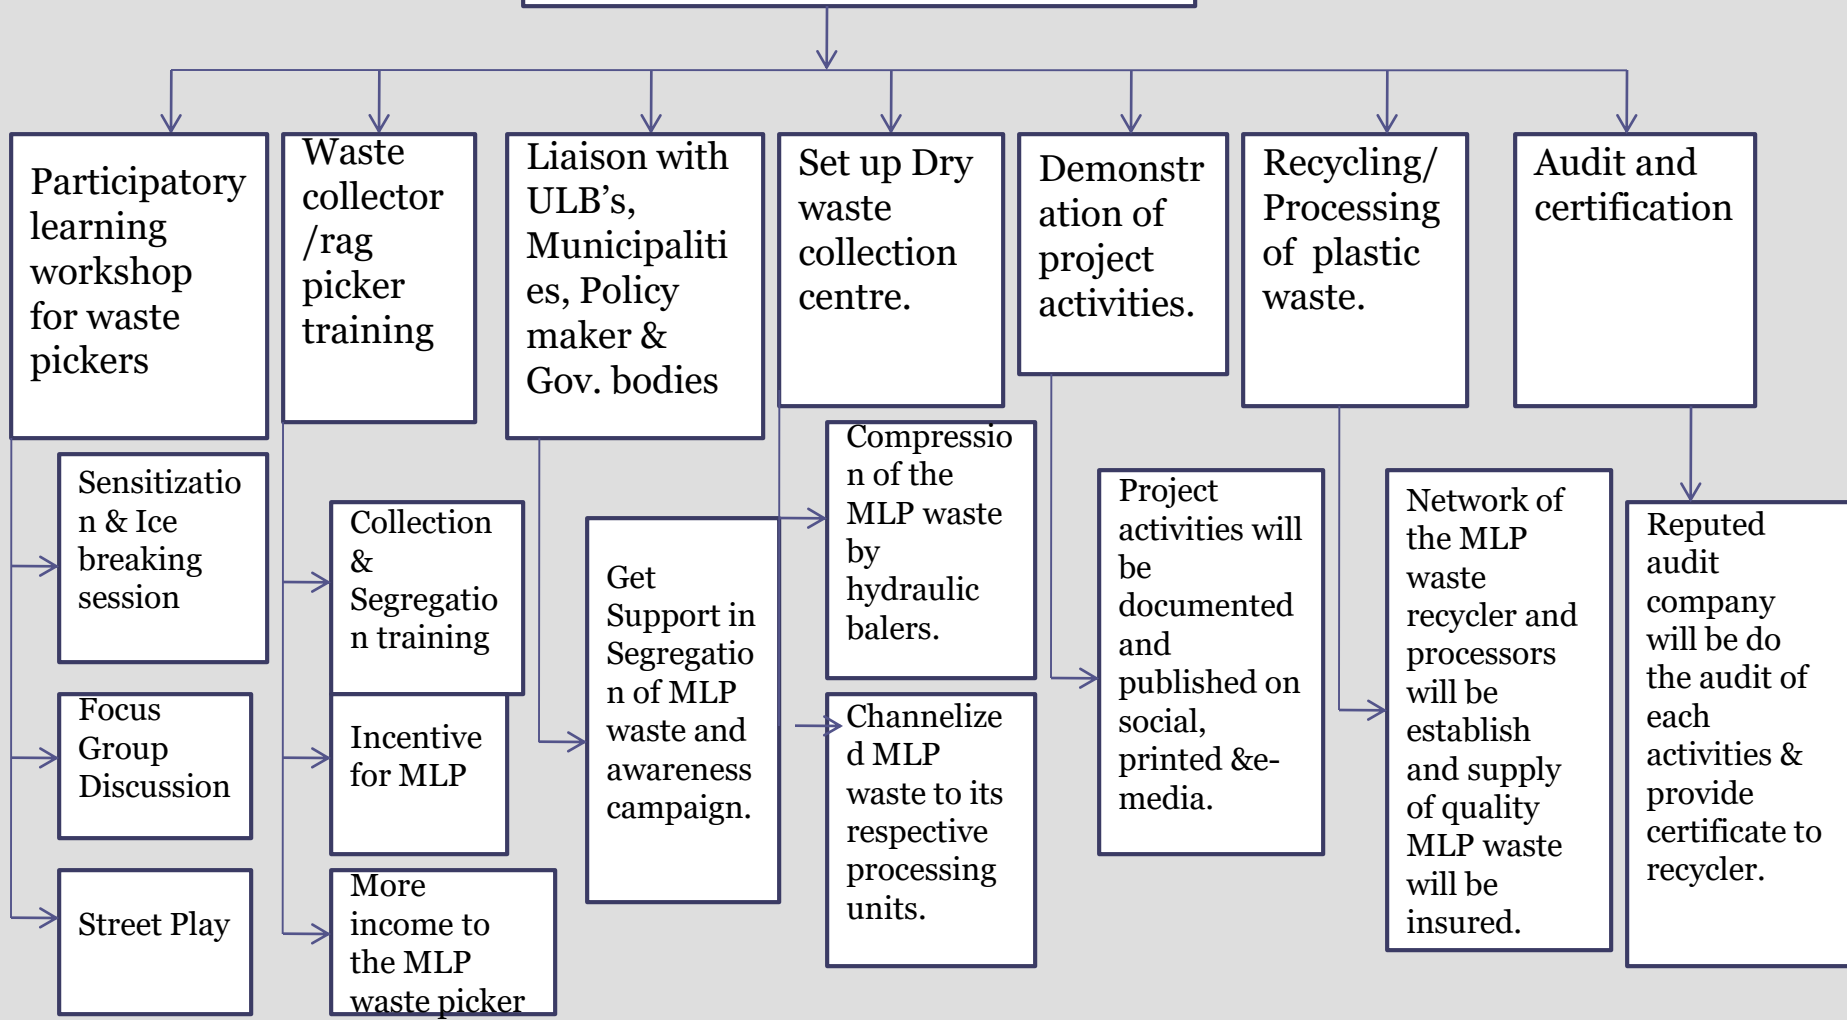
Participatory learning workshop for waste pickers

Sensitization & Ice breaking session

Focus Group Discussion

Street Play

Waste collector /rag picker training

Collection & Segregation training

Incentive for MLP

More income to the MLP waste picker

Liaison with ULB's, Municipalities, Policy maker & Gov. bodies

Get Support in Segregation of MLP waste and awareness campaign.

Set up Dry waste collection centre.

Compression of the MLP waste by hydraulic balers.

Channelized MLP waste to its respective processing units.

Demonstration of project activities.

Project activities will be documented and published on social, printed &e-media.

Recycling/ Processing of plastic waste.

Network of the MLP waste recycler and processors will be establish and supply of quality MLP waste will be insured.

Audit and certification

Reputed audit company will be do the audit of each activities & provide certificate to recycler.